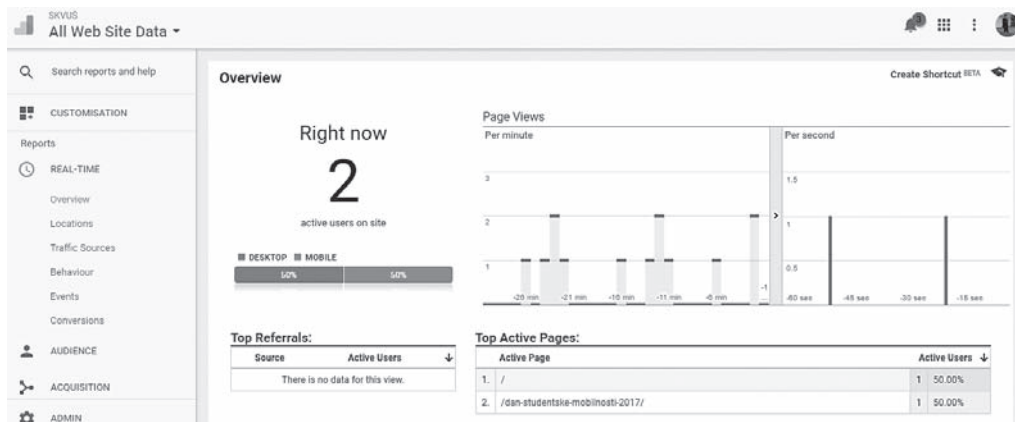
SKVUS
All Web Site Data ▾

Search reports and help

CUSTOMISATION

Reports

REAL-TIME

Overview

Locations

Traffic Sources

Behaviour

Events

Conversions

AUDIENCE

ACQUISITION

ADMIN

Overview

Create Shortcut BETA

Right now

2

active users on site

DESKTOP MOBILE

50% 50%

Page Views

Per minute

3

2

1

-26 min -21 min -16 min -11 min -6 min -1

Per second

1.5

1

0.5

-60 sec -45 sec -30 sec -15 sec

Top Referrals:

| Source | Active Users |
|---|---|
| There is no data for this view. | |

Top Active Pages:

| | Active Page | | Active Users |
|---|---|---|---|
| 1. | / | 1 | 50.00% |
| 2. | /dan-studentske-mobilnosti-2017/ | 1 | 50.00% |